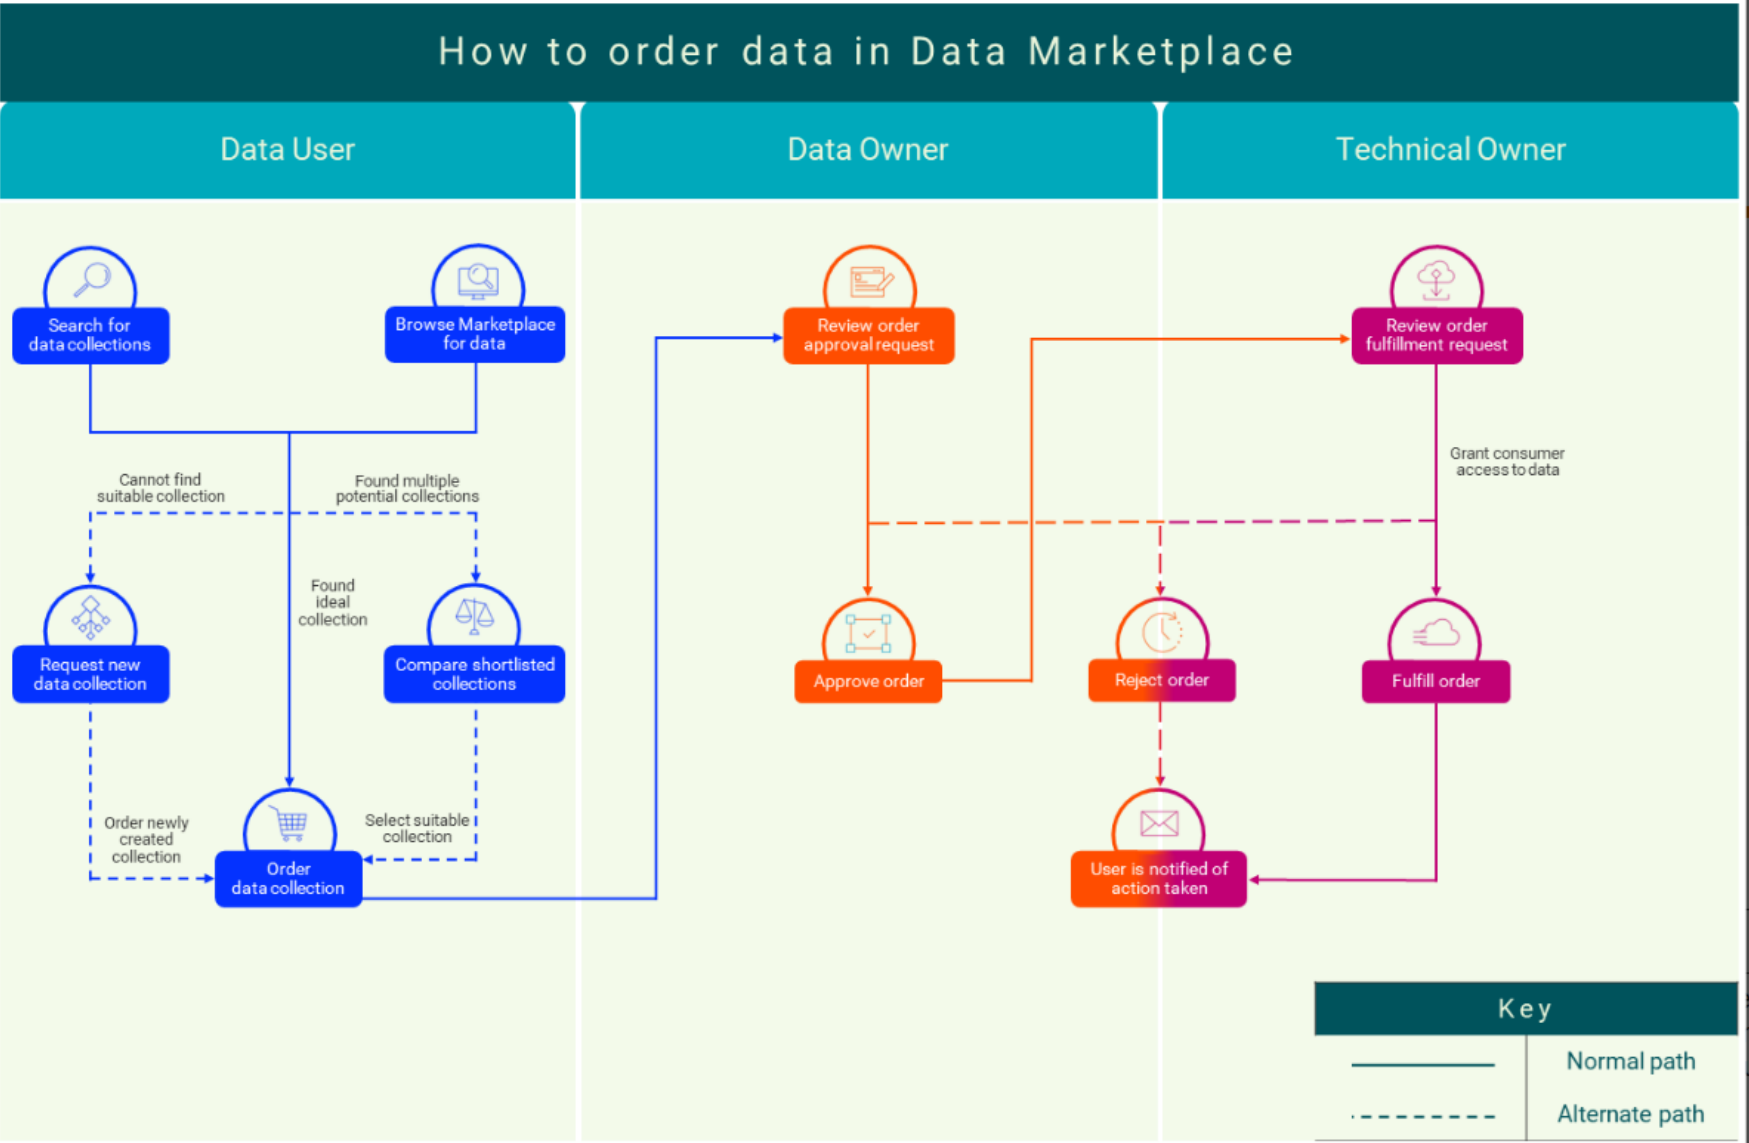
How to order data in Data Marketplace

Data User

Data Owner

Technical Owner

Search for data collections

Browse Marketplace for data

Cannot find suitable collection

Found multiple potential collections

Found ideal collection

Request new data collection

Compare shortlisted collections

Order newly created collection

Select suitable collection

Order data collection

Review order approval request

Approve order

Reject order

User is notified of action taken

Review order fulfillment request

Grant consumer access to data

Fulfill order

Key

Normal path

Alternate path